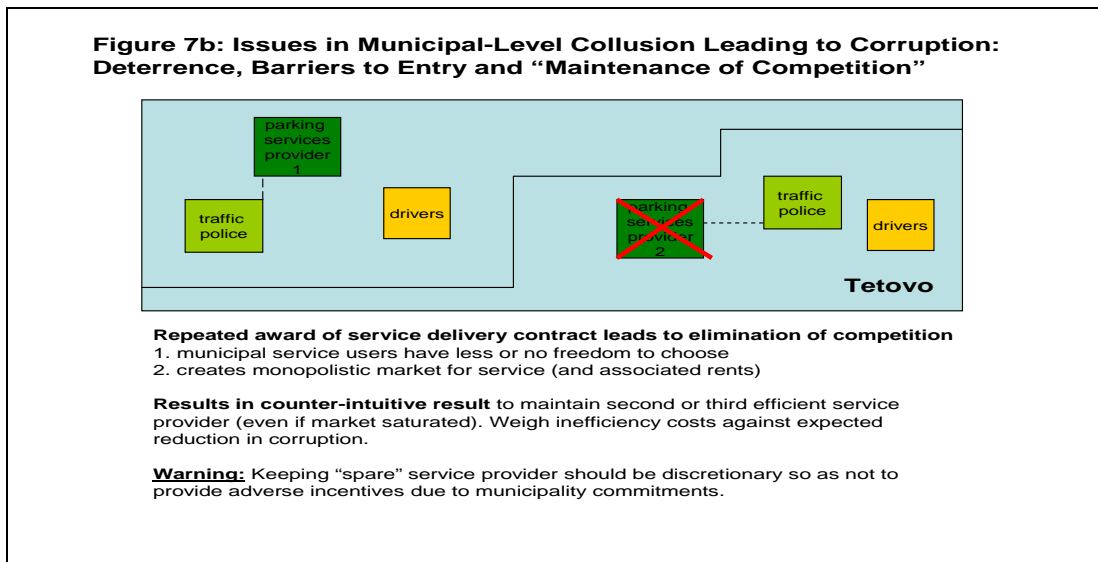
**Figure 7b: Issues in Municipal-Level Collusion Leading to Corruption: Deterrence, Barriers to Entry and "Maintenance of Competition"**

parking services provider 1

traffic police

drivers

parking services provider 2

traffic police

drivers

**Tetovo**

**Repeated award of service delivery contract leads to elimination of competition**
1. municipal service users have less or no freedom to choose
2. creates monopolistic market for service (and associated rents)

**Results in counter-intuitive result** to maintain second or third efficient service provider (even if market saturated). Weigh inefficiency costs against expected reduction in corruption.

**Warning:** Keeping "spare" service provider should be discretionary so as not to provide adverse incentives due to municipality commitments.